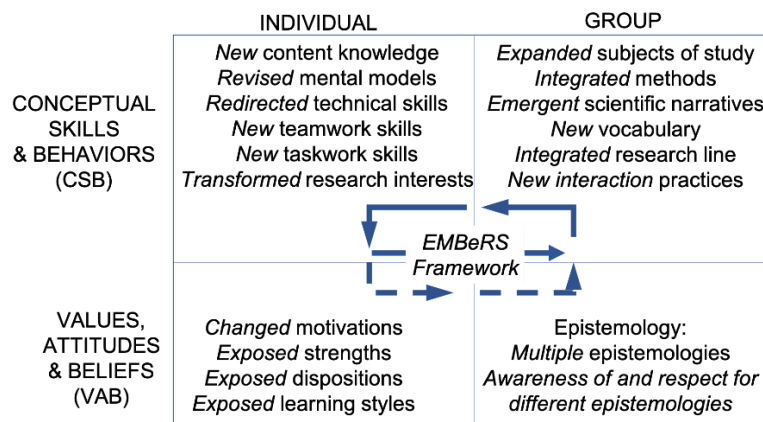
| | INDIVIDUAL | GROUP |
|---|---|---|
| CONCEPTUAL SKILLS & BEHAVIORS (CSB) | *New* content knowledge<br>*Revised* mental models<br>*Redirected* technical skills<br>*New* teamwork skills<br>*New* taskwork skills<br>*Transformed* research interests | *Expanded* subjects of study<br>*Integrated* methods<br>*Emergent* scientific narratives<br>*New* vocabulary<br>*Integrated* research line<br>*New interaction* practices |
| VALUES, ATTITUDES & BELIEFS (VAB) | *Changed* motivations<br>*Exposed* strengths<br>*Exposed* dispositions<br>*Exposed* learning styles | Epistemology:<br>*Multiple* epistemologies<br>*Awareness of and respect for different epistemologies* |

*EMBeRS Framework*